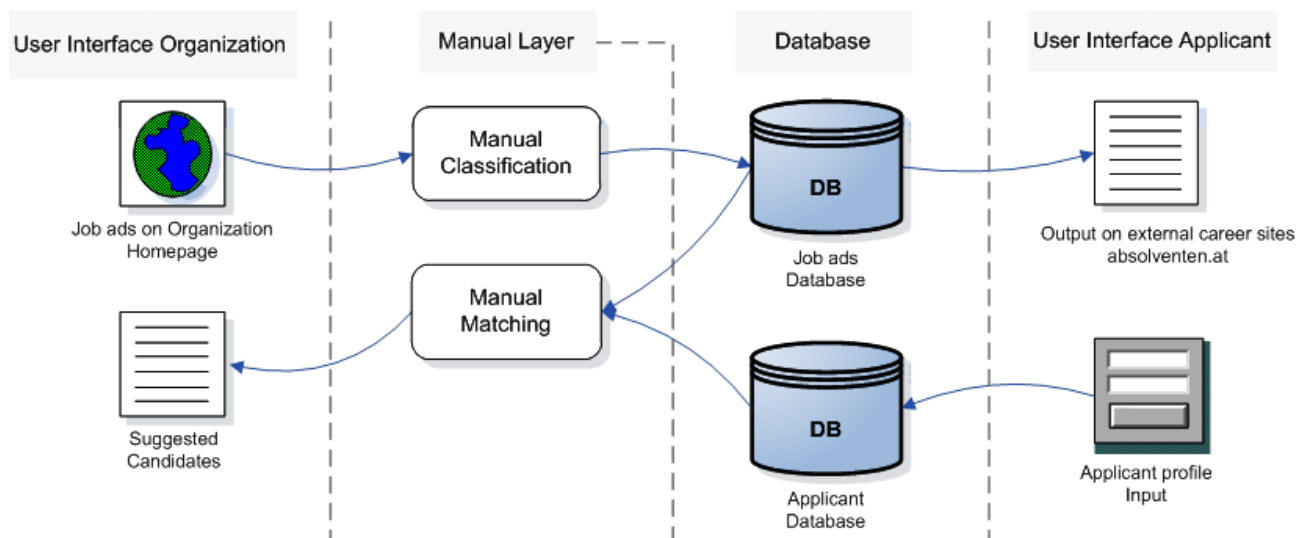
User Interface Organization

Manual Layer

Database

User Interface Applicant

Job ads on Organization Homepage

Manual Classification

DB

Job ads Database

Output on external career sites absolventen.at

Manual Matching

Suggested Candidates

DB

Applicant Database

Applicant profile Input